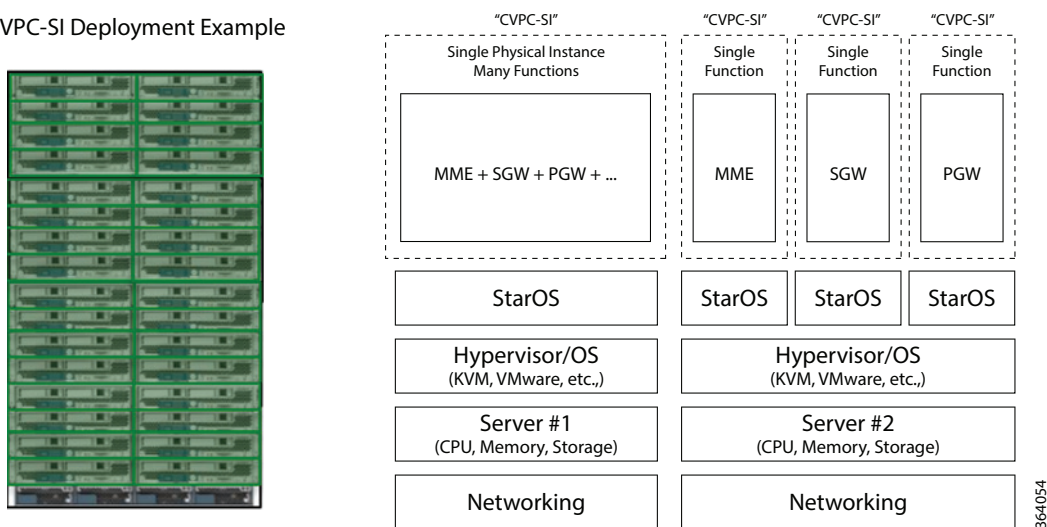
VPC-SI Deployment Example

"CVPC-SI"

Single Physical Instance Many Functions

MME + SGW + PGW + ...

"CVPC-SI"

Single Function

MME

"CVPC-SI"

Single Function

SGW

"CVPC-SI"

Single Function

PGW

StarOS

StarOS

StarOS

StarOS

Hypervisor/OS
(KVM, VMware, etc.,)

Hypervisor/OS
(KVM, VMware, etc.,)

Server #1
(CPU, Memory, Storage)

Server #2
(CPU, Memory, Storage)

Networking

Networking

364054